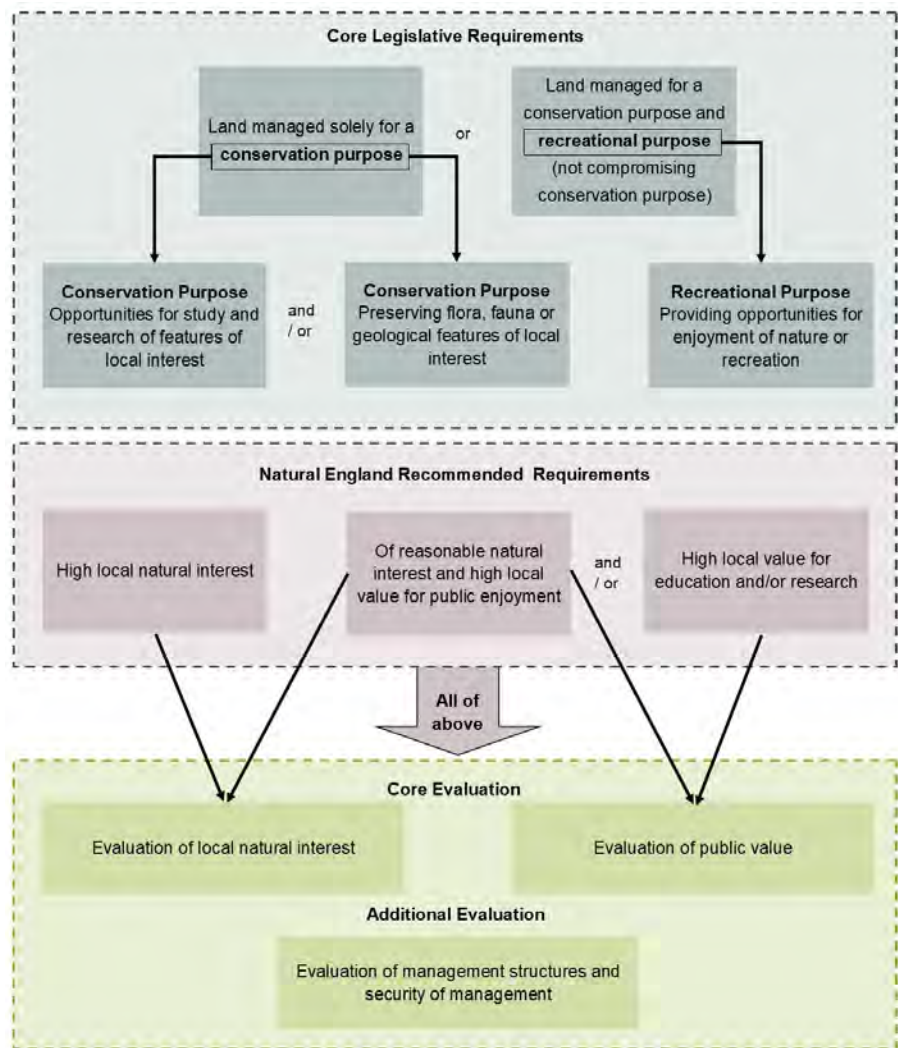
Core Legislative Requirements

Land managed solely for a **conservation purpose**

or

Land managed for a conservation purpose and **recreational purpose** (not compromising conservation purpose)

**Conservation Purpose**
Opportunities for study and research of features of local interest

and / or

**Conservation Purpose**
Preserving flora, fauna or geological features of local interest

**Recreational Purpose**
Providing opportunities for enjoyment of nature or recreation

Natural England Recommended Requirements

High local natural interest

Of reasonable natural interest and high local value for public enjoyment

and / or

High local value for education and/or research

All of above

Core Evaluation

Evaluation of local natural interest

Evaluation of public value

Additional Evaluation

Evaluation of management structures and security of management